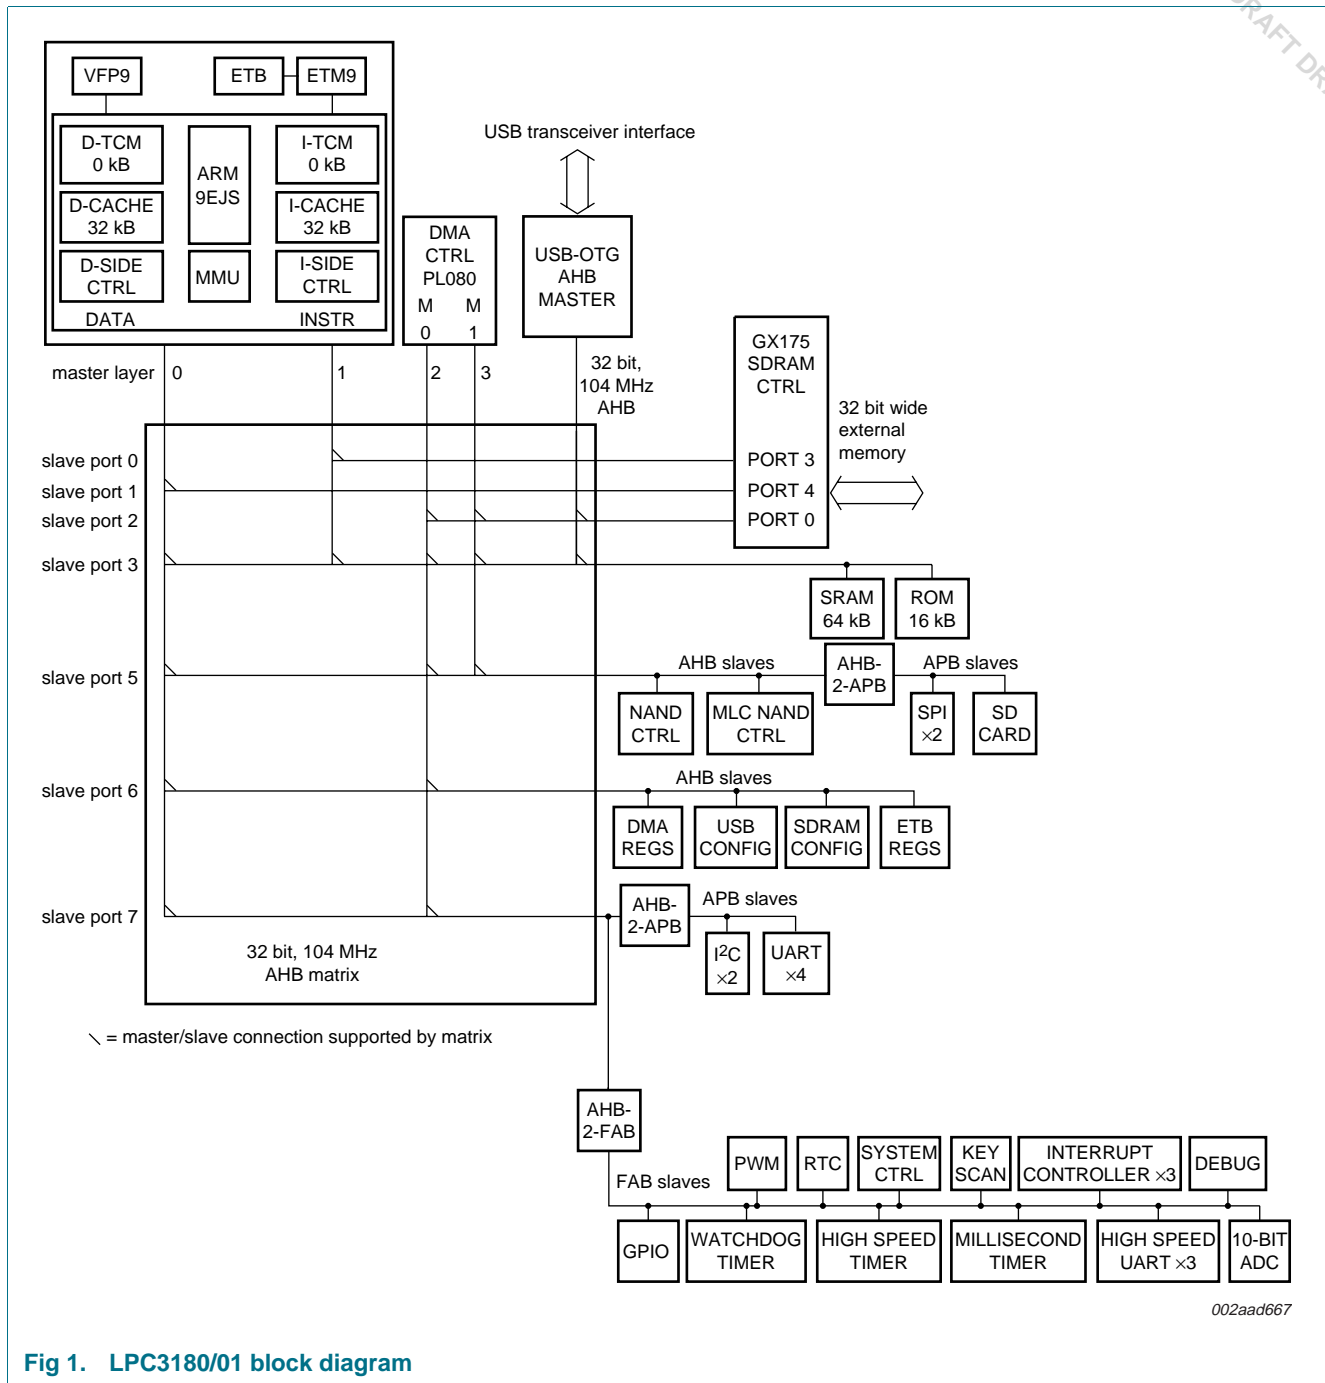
RAFT DR

VFP9
ETB
ETM9
D-TCM 0 kB
ARM 9EJS
I-TCM 0 kB
D-CACHE 32 kB
I-CACHE 32 kB
D-SIDE CTRL
MMU
I-SIDE CTRL
DATA
INSTR
DMA CTRL PL080
M 0
M 1
USB transceiver interface
USB-OTG AHB MASTER
master layer
0
1
2
3
32 bit, 104 MHz AHB
GX175 SDRAM CTRL
32 bit wide external memory
slave port 0
slave port 1
slave port 2
slave port 3
PORT 3
PORT 4
PORT 0
SRAM 64 kB
ROM 16 kB
slave port 5
AHB slaves
AHB-2-APB
APB slaves
NAND CTRL
MLC NAND CTRL
SPI ×2
SD CARD
slave port 6
AHB slaves
DMA REGS
USB CONFIG
SDRAM CONFIG
ETB REGS
slave port 7
AHB-2-APB
APB slaves
$I^2C$ ×2
UART ×4
32 bit, 104 MHz AHB matrix
= master/slave connection supported by matrix
AHB-2-FAB
FAB slaves
PWM
RTC
SYSTEM CTRL
KEY SCAN
INTERRUPT CONTROLLER ×3
DEBUG
GPIO
WATCHDOG TIMER
HIGH SPEED TIMER
MILLISECOND TIMER
HIGH SPEED UART ×3
10-BIT ADC
002aad667

Fig 1. LPC3180/01 block diagram